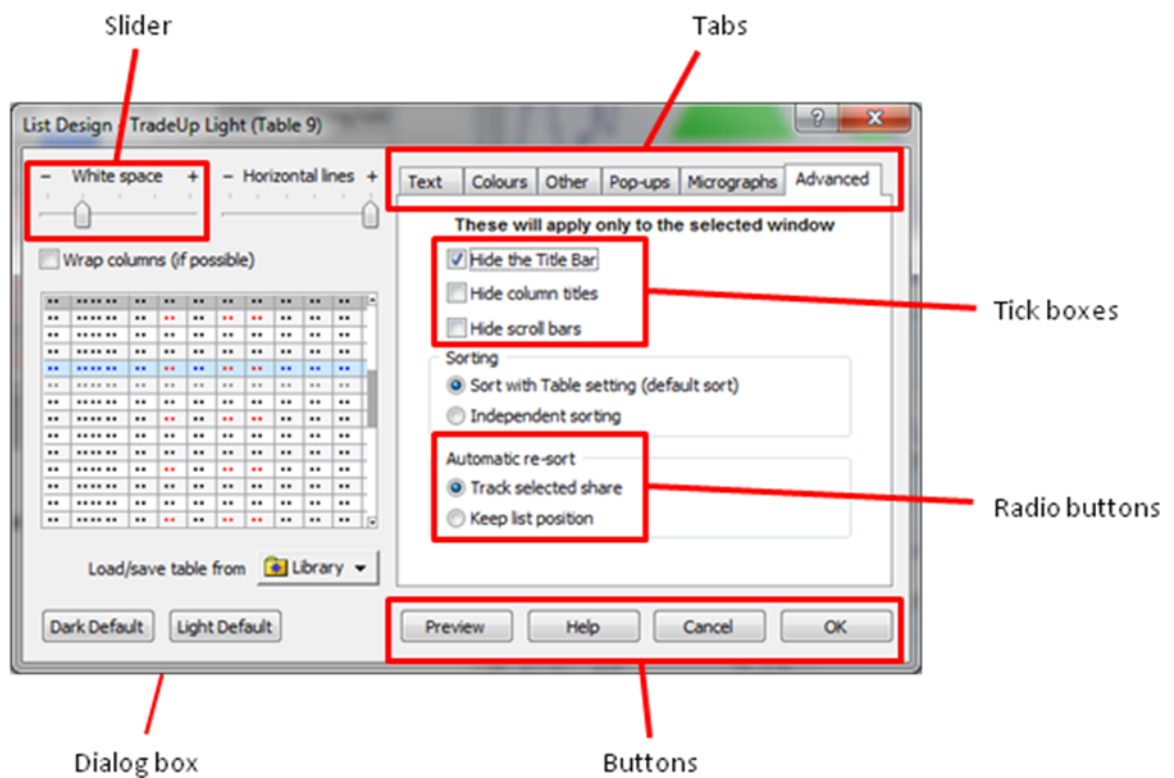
Slider

Tabs

List Design - TradeUp Light (Table 9)

? X

– White space +

– Horizontal lines +

Wrap columns (if possible)

Text | Colours | Other | Pop-ups | Micrographs | Advanced

These will apply only to the selected window

Hide the Title Bar

Hide column titles

Hide scroll bars

Tick boxes

Sorting

Sort with Table setting (default sort)

Independent sorting

Automatic re-sort

Track selected share

Keep list position

Radio buttons

Load/save table from

Library

Dark Default

Light Default

Preview

Help

Cancel

OK

Dialog box

Buttons